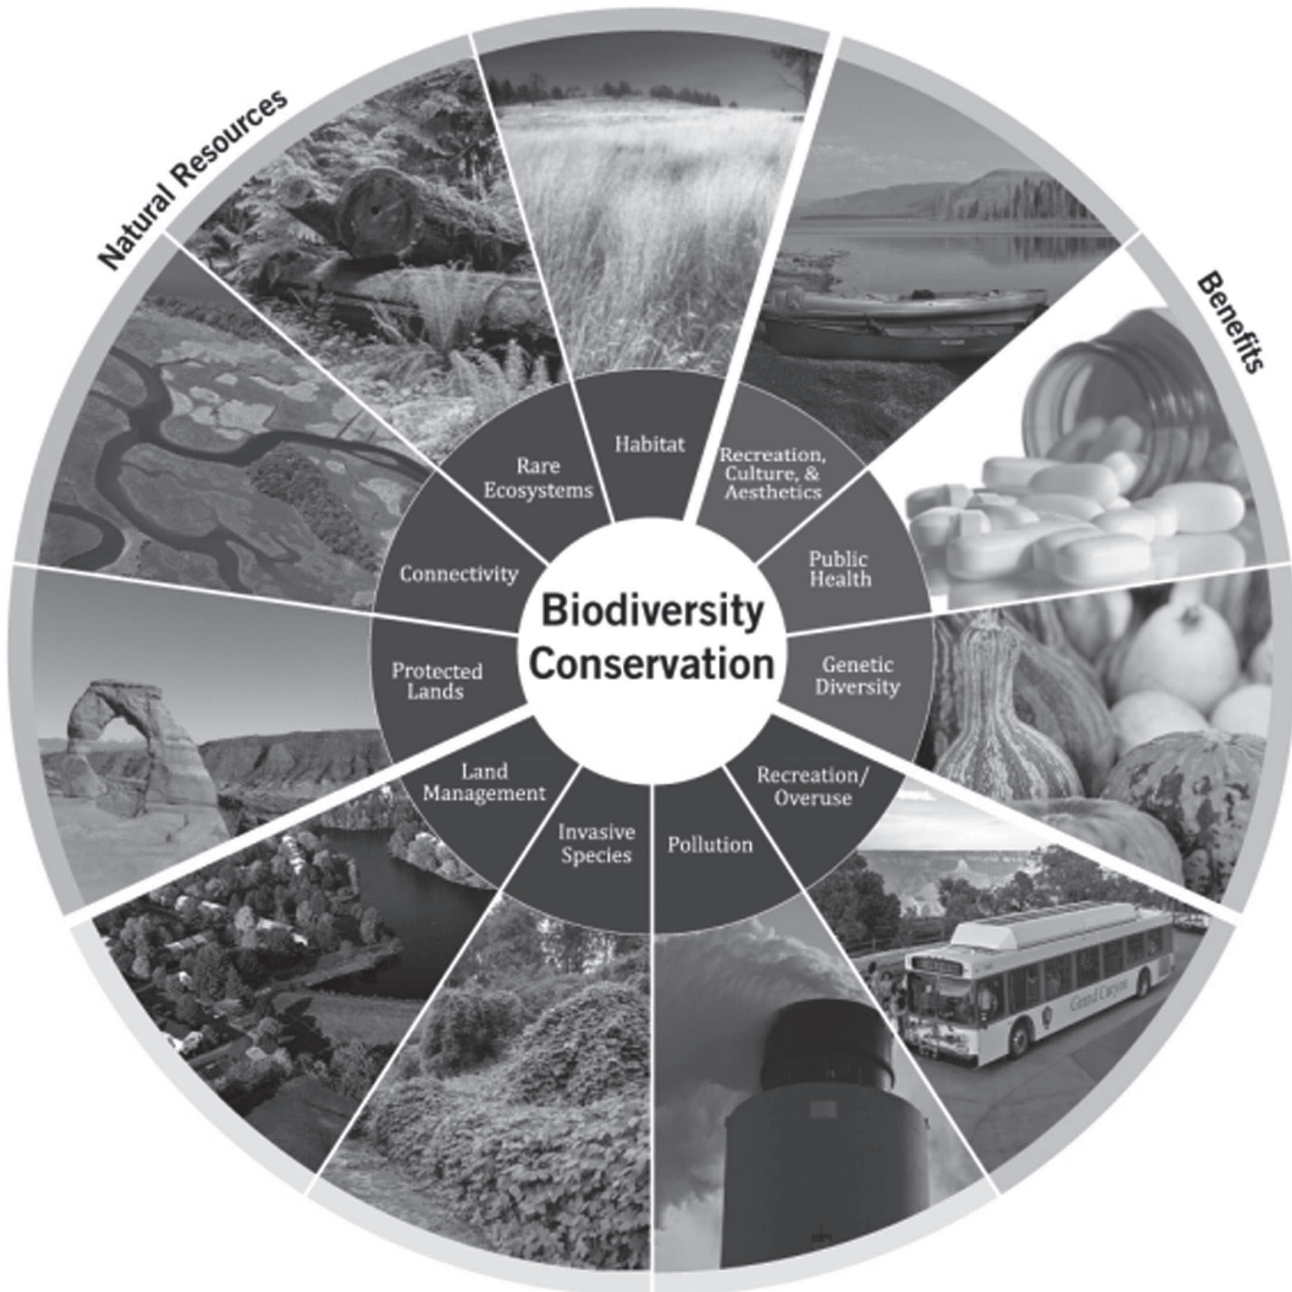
Natural Resources

Benefits

Habitat

Rare Ecosystems

Recreation, Culture, & Aesthetics

Connectivity

Public Health

Biodiversity Conservation

Protected Lands

Genetic Diversity

Land Management

Recreation/ Overuse

Invasive Species

Pollution

Grand Canyon